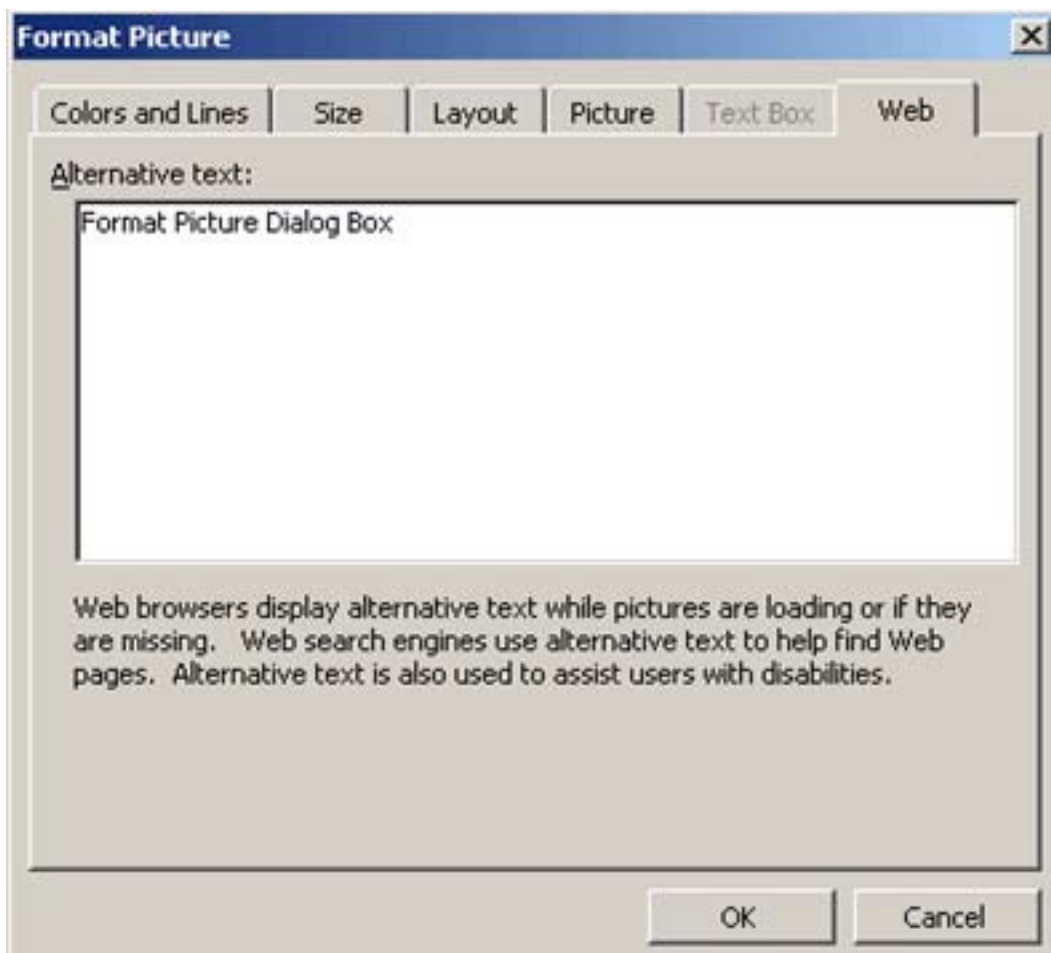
Format Picture

Colors and Lines | Size | Layout | Picture | Text Box | Web

Alternative text:

Format Picture Dialog Box

Web browsers display alternative text while pictures are loading or if they are missing. Web search engines use alternative text to help find Web pages. Alternative text is also used to assist users with disabilities.

OK

Cancel